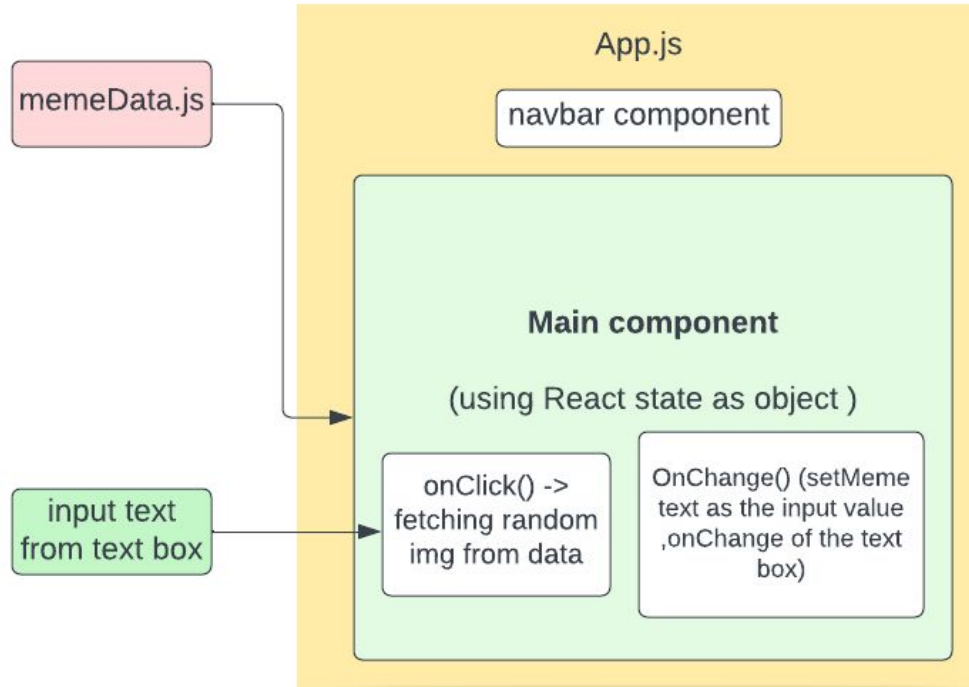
memeData.js

App.js

navbar component

Main component

(using React state as object )

input text from text box

onClick() -> fetching random img from data

OnChange() (setMeme text as the input value ,onChange of the text box)